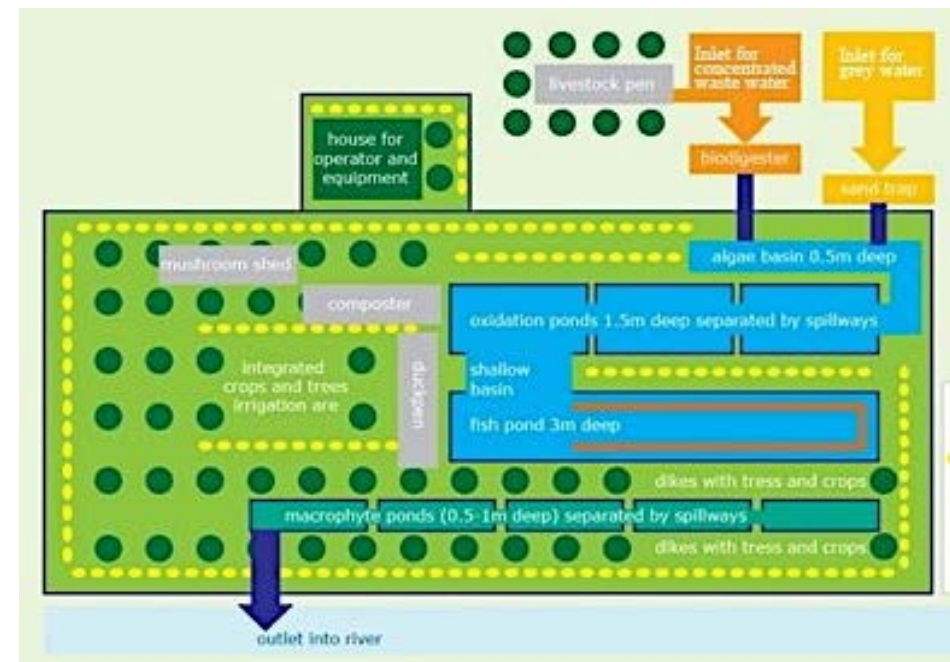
livestock pen

Inlet for concentrated waste water

Inlet for grey water

house for operator and equipment

biodigester

sand trap

mushroom shed

algae basin 0.5m deep

composter

oxidation ponds 1.5m deep separated by spillways

integrated crops and trees irrigation are

duckpen

shallow basin

fish pond 3m deep

dikes with tress and crops

macrophyte ponds (0.5-1m deep) separated by spillways

dikes with tress and crops

outlet into river